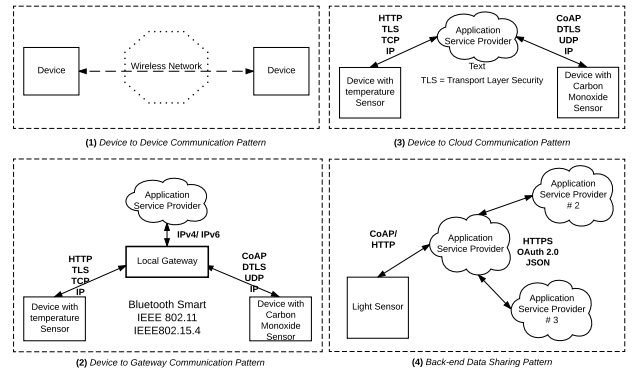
Device

Wireless Network

Device

(1) Device to Device Communication Pattern

HTTP
TLS
TCP
IP

Application Service Provider

CoAP
DTLS
UDP
IP

Text

TLS = Transport Layer Security

Device with temperature Sensor

Device with Carbon Monoxide Sensor

(3) Device to Cloud Communication Pattern

Application Service Provider

IPv4/ IPv6

HTTP
TLS
TCP
IP

Local Gateway

CoAP
DTLS
UDP
IP

Device with temperature Sensor

Bluetooth Smart
IEEE 802.11
IEEE802.15.4

Device with Carbon Monoxide Sensor

(2) Device to Gateway Communication Pattern

Application Service Provider # 2

CoAP/ HTTP

Application Service Provider

HTTPS
OAuth 2.0
JSON

Light Sensor

Application Service Provider # 3

(4) Back-end Data Sharing Pattern